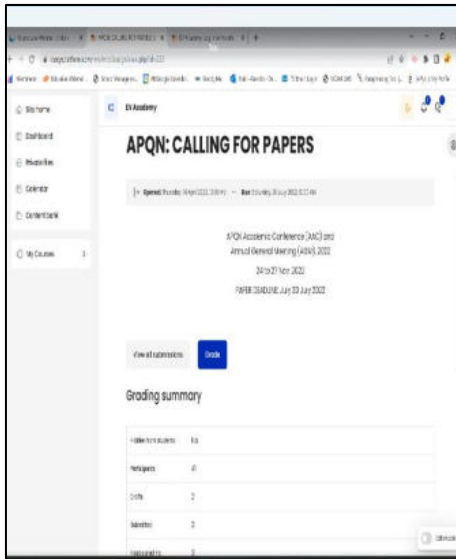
Site home

Dashboard

Private files

Calendar

Content bank

My Courses

EV Academy

APQN: CALLING FOR PAPERS

Opened: Thursday, 14 April 2022, 12:00 AM — Due: Saturday, 23 July 2022, 12:00 AM

APQN Academic Conference (AAC) and Annual General Meeting (AGM) 2022

24 to 27 Nov 2022

PAPER DEADLINE: July 23 July 2022

View all submissions

Grade

Grading summary

| Hidden from students | No |
|---|---|
| Participants | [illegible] |
| Drafts | 2 |
| Submitted | 3 |
| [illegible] | 3 |